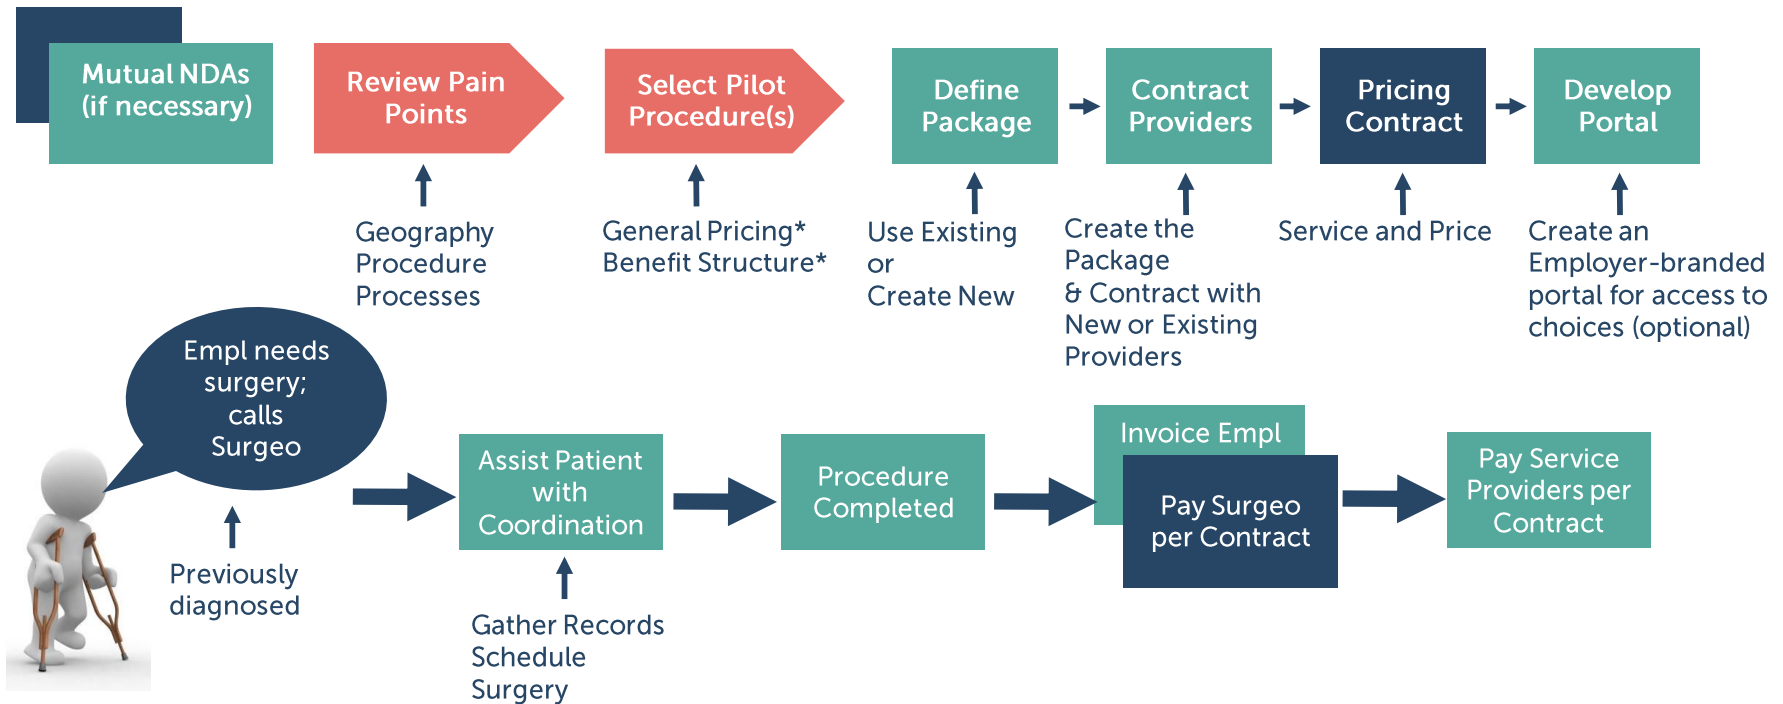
Mutual NDAs (if necessary)

Review Pain Points

Geography
Procedure
Processes

Select Pilot Procedure(s)

General Pricing*
Benefit Structure*

Define Package

Use Existing
or
Create New

Contract Providers

Create the Package & Contract with New or Existing Providers

Pricing Contract

Service and Price

Develop Portal

Create an Employer-branded portal for access to choices (optional)

Empl needs surgery; calls Surgeo

Previously diagnosed

Assist Patient with Coordination

Gather Records
Schedule
Surgery

Procedure Completed

Invoice Empl

Pay Surgeo per Contract

Pay Service Providers per Contract